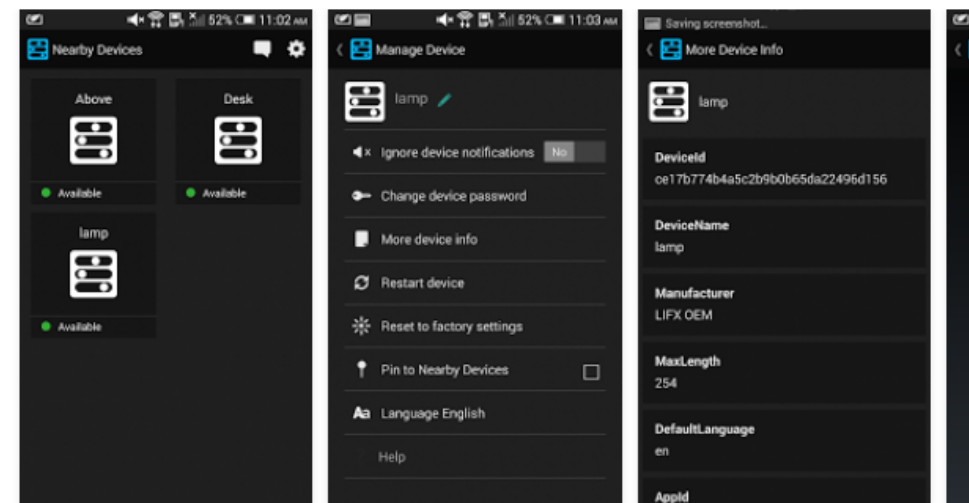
52% 11:02 AM

Nearby Devices

Above

Available

Desk

Available

lamp

Available

52% 11:03 AM

Manage Device

lamp

Ignore device notifications No

Change device password

More device info

Restart device

Reset to factory settings

Pin to Nearby Devices

Language English

Help

Saving screenshot...

More Device Info

lamp

DeviceId
ce17b774b4a5c2b9b0b65da22496d156

DeviceName
lamp

Manufacturer
LIFX OEM

MaxLength
254

DefaultLanguage
en

AppId